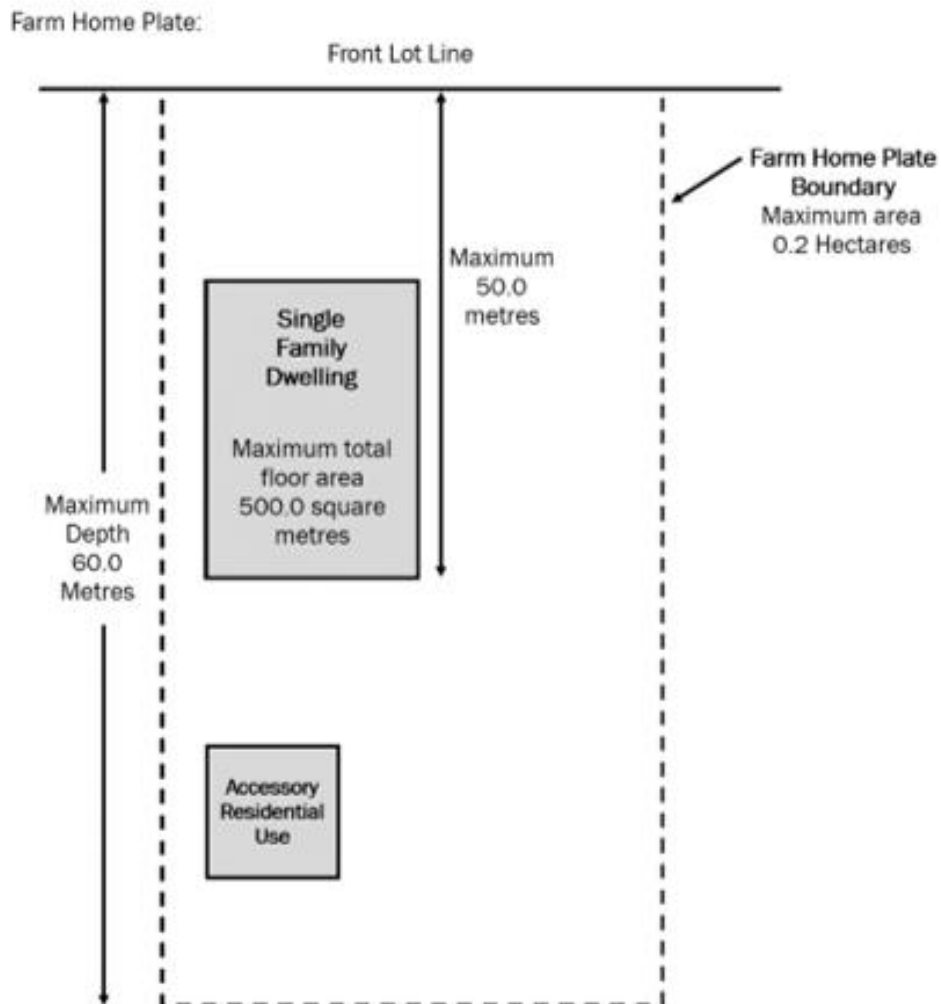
Farm Home Plate:

Front Lot Line

Farm Home Plate Boundary
Maximum area 0.2 Hectares

Maximum 50.0 metres

Single Family Dwelling

Maximum total floor area 500.0 square metres

Maximum Depth 60.0 Metres

Accessory Residential Use